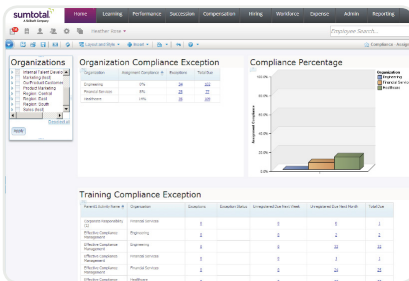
sumtotal
A Skillsoft Company

Home | Learning | Performance | Succession | Compensation | Hiring | Workforce | Expense | Admin | Reporting

Weather Alive ▾

Employee Search...

Layout and Style ▾ | Excel ▾

Compliance - Accept

Organizations

Internal Talent Development
Marketing (test)
OurProduct Customer
Product Marketing
Region: Central
Region: East
Region: South
Region: West
Sales (test)

Deselect all

Apply

Organization Compliance Exception

| Organization | Assignment Compliance ▾ | Exceptions | Total Due |
|---|---|---|---|
| Engineering | 0% | 39 | 100 |
| Financial Services | 0% | 35 | 77 |
| Healthcare | 1.0% | 30 | 100 |

Compliance Percentage

Organization
Engineering
Financial Services
Healthcare

100.0%
80.0%
60.0%
40.0%
20.0%
0.0%

Assignment Compliance

Training Compliance Exception

| Parent Activity Name ▾ | Organization | Exceptions | Exception Status | Unregistered Due Next Week | Unregistered Due Next Month | Total Due |
|---|---|---|---|---|---|---|
| Corporate Leadership 101 | Financial Services | 5 | | 5 | 6 | 1 |
| Effective Leadership Management | Engineering | 5 | | 5 | 6 | 1 |
| Effective Leadership Management | Engineering | 5 | | 5 | 10 | 15 |
| Effective Leadership Management | Financial Services | 5 | | 5 | 5 | 5 |
| Effective Leadership Management | Financial Services | 5 | | 5 | 10 | 15 |
| Effective Leadership | Healthcare | | | | | |